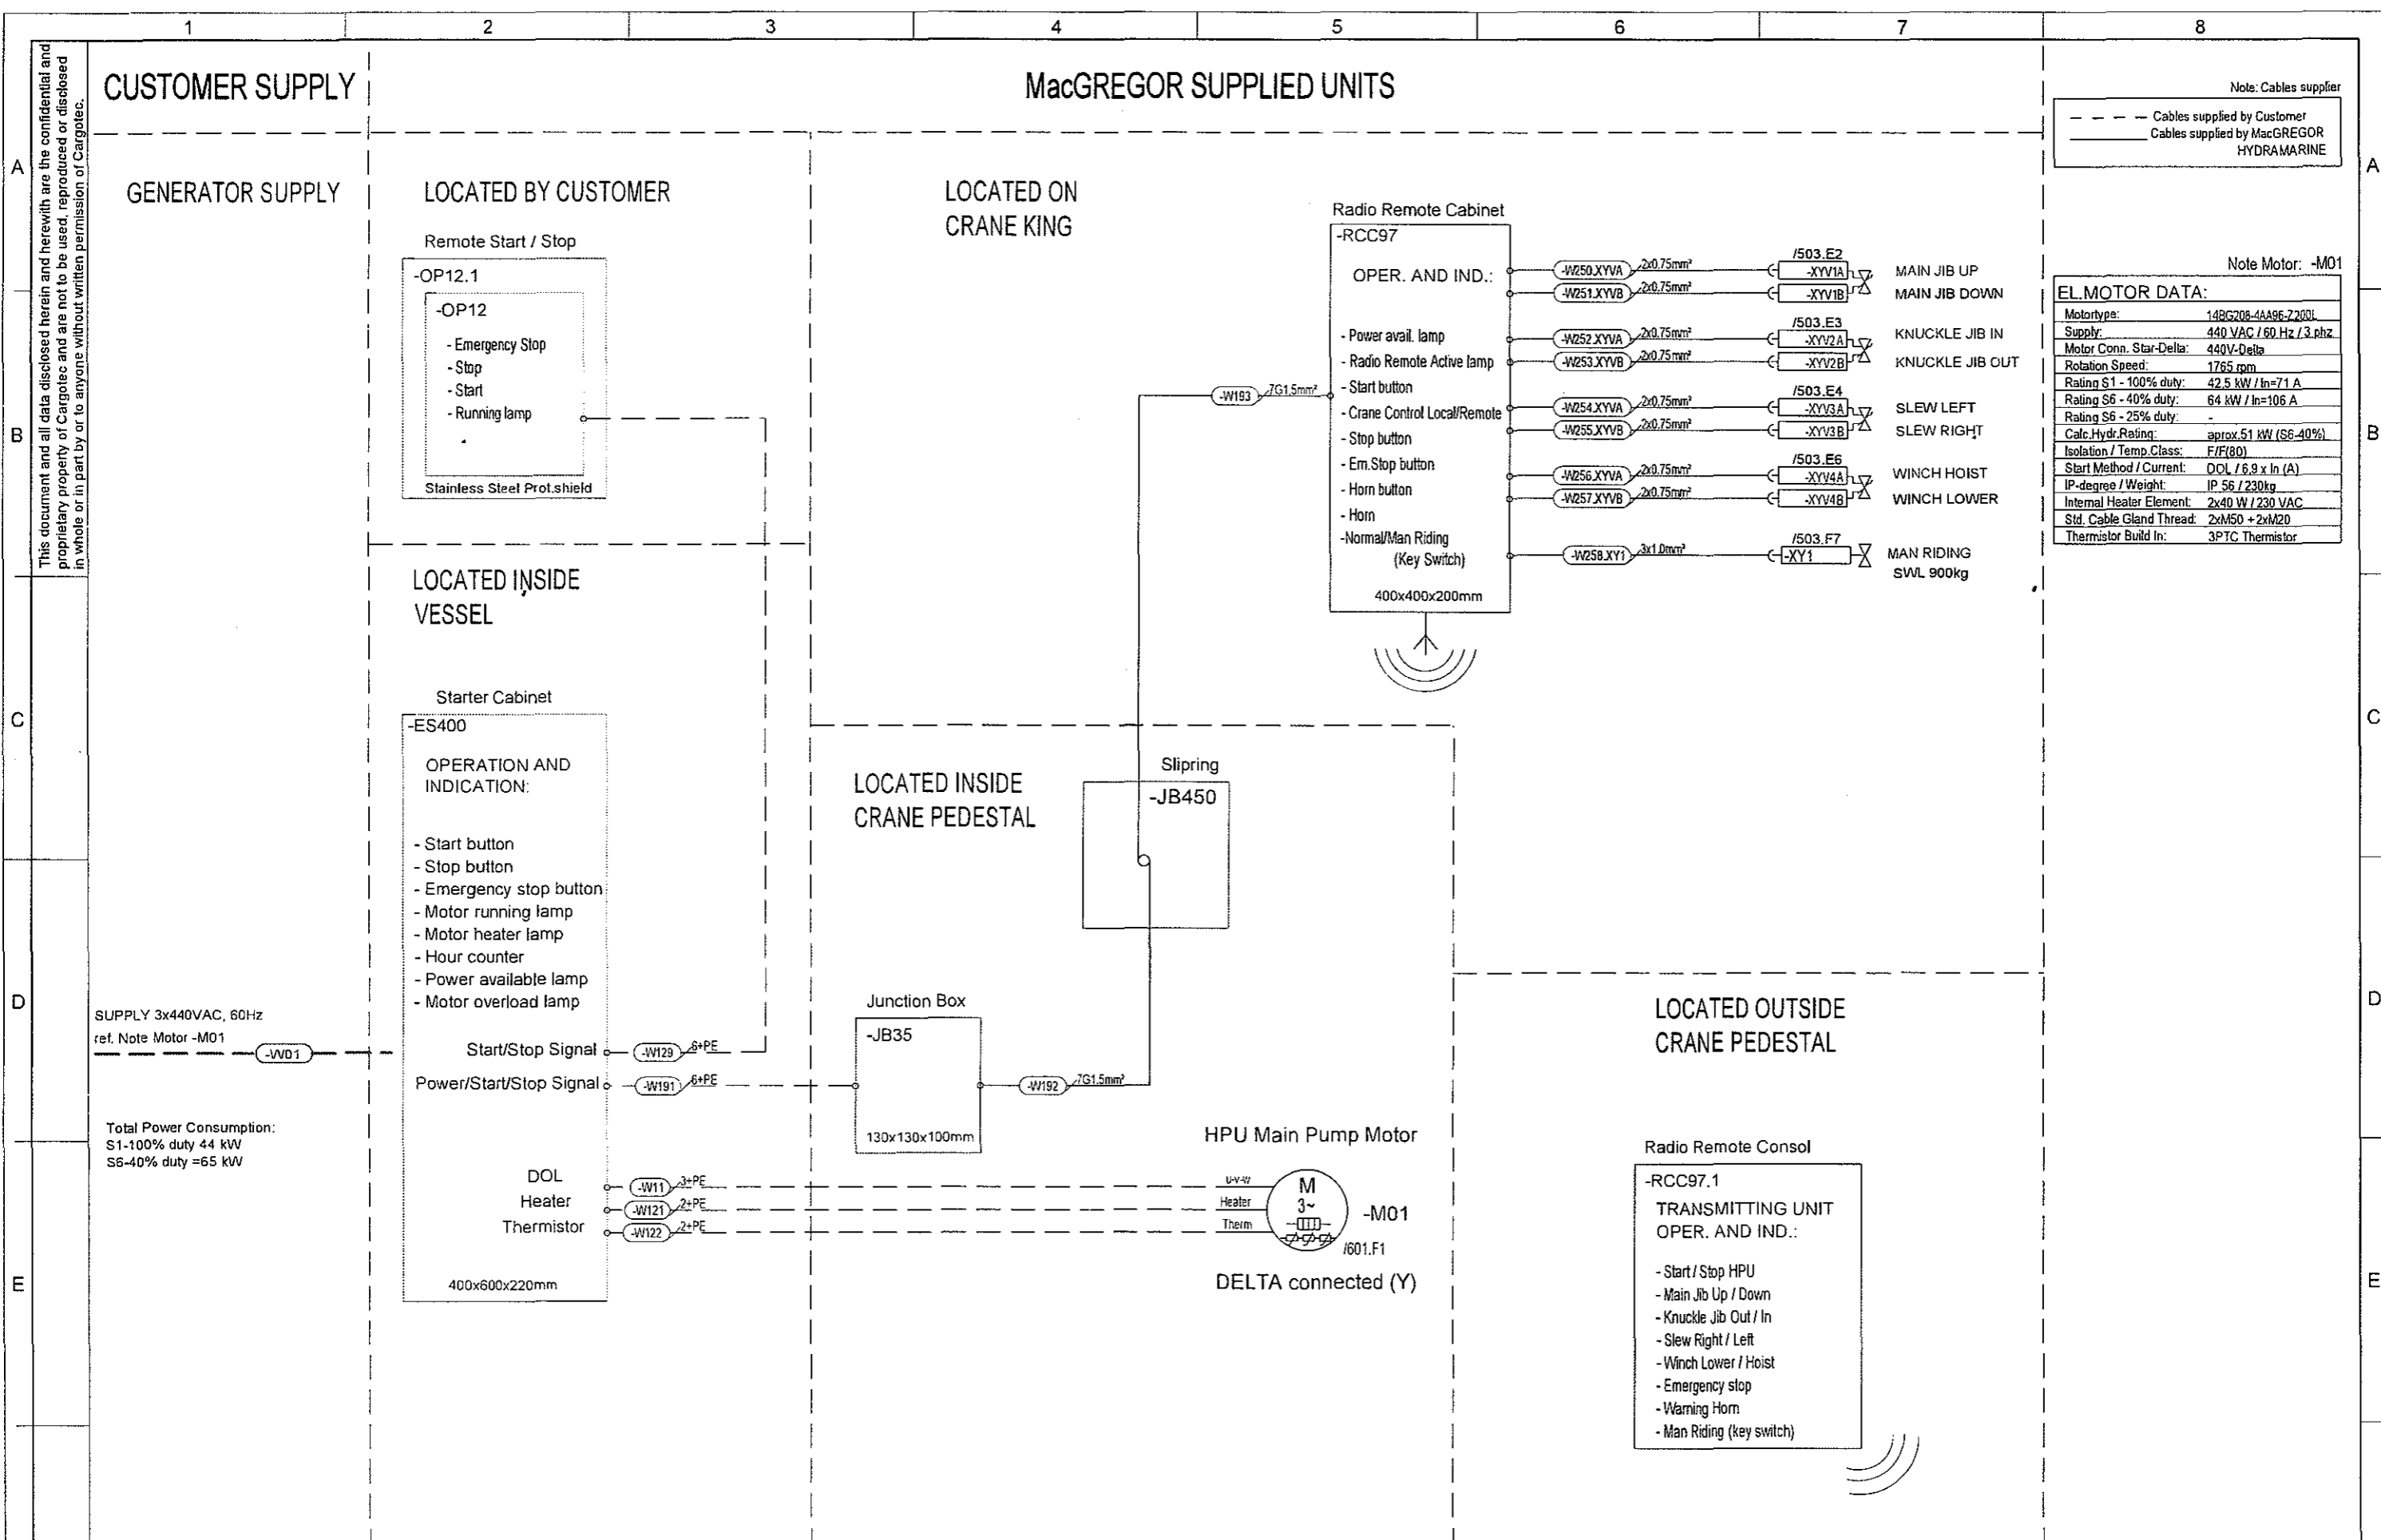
1 2 3 4 5 6 7 8

A B C D E

This document and all data disclosed herein and herewith are the confidential and proprietary property of Cargotec and are not to be used, reproduced or disclosed in whole or in part by or to anyone without written permission of Cargotec.

CUSTOMER SUPPLY

MacGREGOR SUPPLIED UNITS

Note: Cables supplier
Cables supplied by Customer
Cables supplied by MacGREGOR HYDRAMARINE

GENERATOR SUPPLY

LOCATED BY CUSTOMER

Remote Start / Stop
-OP12.1
-OP12
- Emergency Stop
- Stop
- Start
- Running lamp
Stainless Steel Prot.shield

LOCATED ON CRANE KING

Radio Remote Cabinet
-RCC97
OPER. AND IND.:
- Power avail. lamp
- Radio Remote Active lamp
- Start button
- Crane Control Local/Remote
- Stop button
- Em.Stop button
- Horn button
- Horn
-Normal/Man Riding (Key Switch)
400x400x200mm

-W193 7G1.5mm²

-W250.XYVA 2x0.75mm² /503.E2 -XYV1A MAIN JIB UP
-W251.XYVB 2x0.75mm² -XYV1B MAIN JIB DOWN
-W252.XYVA 2x0.75mm² /503.E3 -XYV2A KNUCKLE JIB IN
-W253.XYVB 2x0.75mm² -XYV2B KNUCKLE JIB OUT
-W254.XYVA 2x0.75mm² /503.E4 -XYV3A SLEW LEFT
-W255.XYVB 2x0.75mm² -XYV3B SLEW RIGHT
-W256.XYVA 2x0.75mm² /503.E6 -XYV4A WINCH HOIST
-W257.XYVB 2x0.75mm² -XYV4B WINCH LOWER
-W258.XY1 3x1.0mm² /503.F7 -XY1 MAN RIDING SWL 900kg

Note Motor: -M01

| EL.MOTOR DATA: | |
|---|---|
| Motortype: | 14BG208-4AA96-Z200L |
| Supply: | 440 VAC / 60 Hz / 3 phz |
| Motor Conn. Star-Delta: | 440V-Delta |
| Rotation Speed: | 1765 rpm |
| Rating S1 - 100% duty: | 42.5 kW / In=71 A |
| Rating S6 - 40% duty: | 64 kW / In=106 A |
| Rating S6 - 25% duty: | - |
| Calc.Hydr.Rating: | aprox.51 kW (S6-40%) |
| Isolation / Temp.Class: | F/F(80) |
| Start Method / Current: | DOL / 6,9 x In (A) |
| IP-degree / Weight: | IP 56 / 230kg |
| Internal Heater Element: | 2x40 W / 230 VAC |
| Std. Cable Gland Thread: | 2xM50 + 2xM20 |
| Thermistor Build In: | 3PTC Thermistor |

LOCATED INSIDE VESSEL

Starter Cabinet
-ES400
OPERATION AND INDICATION:
- Start button
- Stop button
- Emergency stop button
- Motor running lamp
- Motor heater lamp
- Hour counter
- Power available lamp
- Motor overload lamp
Start/Stop Signal -W129 6+PE
Power/Start/Stop Signal -W191 6+PE
DOL -W11 3+PE
Heater -W121 2+PE
Thermistor -W122 2+PE
400x600x220mm

SUPPLY 3x440VAC, 60Hz
ref. Note Motor -M01
-W01

Total Power Consumption:
S1-100% duty 44 kW
S6-40% duty =65 kW

LOCATED INSIDE CRANE PEDESTAL

Slipring
-JB450

Junction Box
-JB35
130x130x100mm
-W192 7G1.5mm²

HPU Main Pump Motor
U-V-W
Heater
Therm
M 3~
-M01
/601.F1
DELTA connected (Y)

LOCATED OUTSIDE CRANE PEDESTAL

Radio Remote Consol
-RCC97.1
TRANSMITTING UNIT
OPER. AND IND.:
- Start / Stop HPU
- Main Jib Up / Down
- Knuckle Jib Out / In
- Slew Right / Left
- Winch Lower / Hoist
- Emergency stop
- Warning Horn
- Man Riding (key switch)